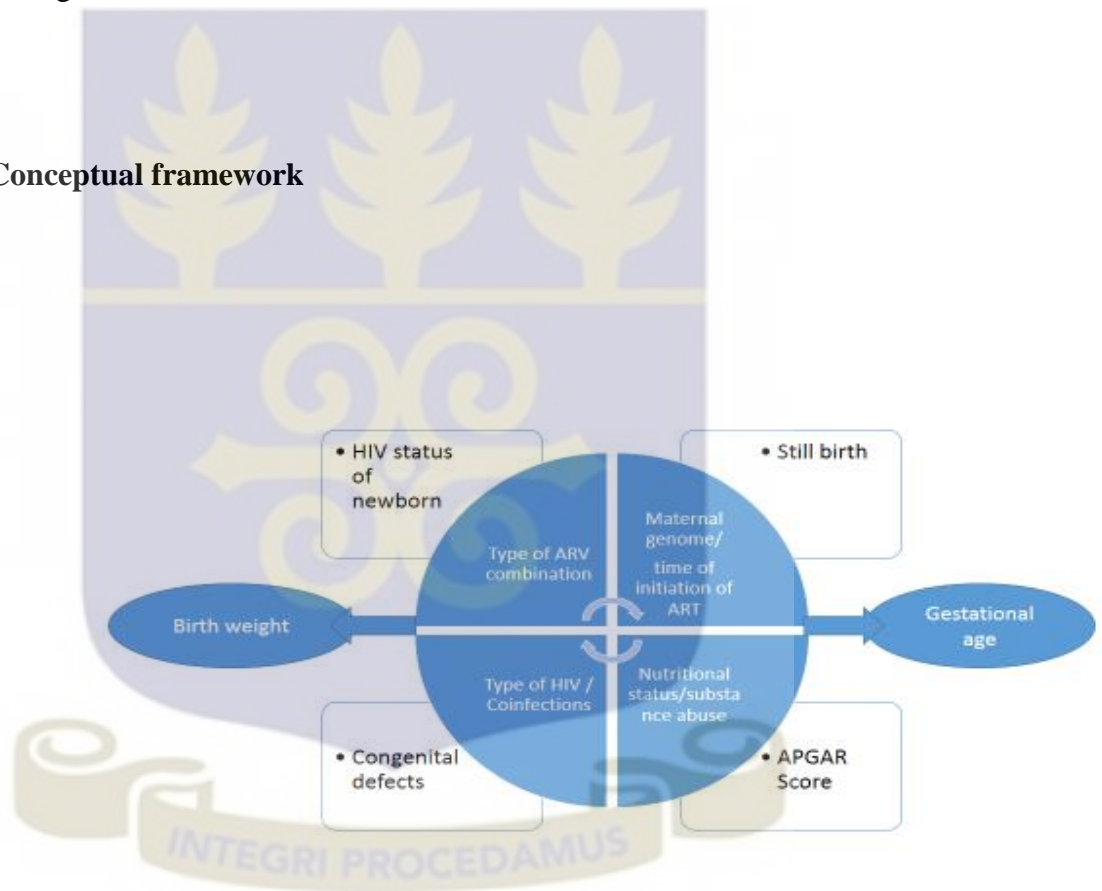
Conceptual framework

• HIV status of newborn

• Still birth

Type of ARV combination

Maternal genome/ time of initiation of ART

Birth weight

Gestational age

Type of HIV / Coinfections

Nutritional status/substance abuse

• Congenital defects

• APGAR Score

INTEGRI PROCEDAMUS